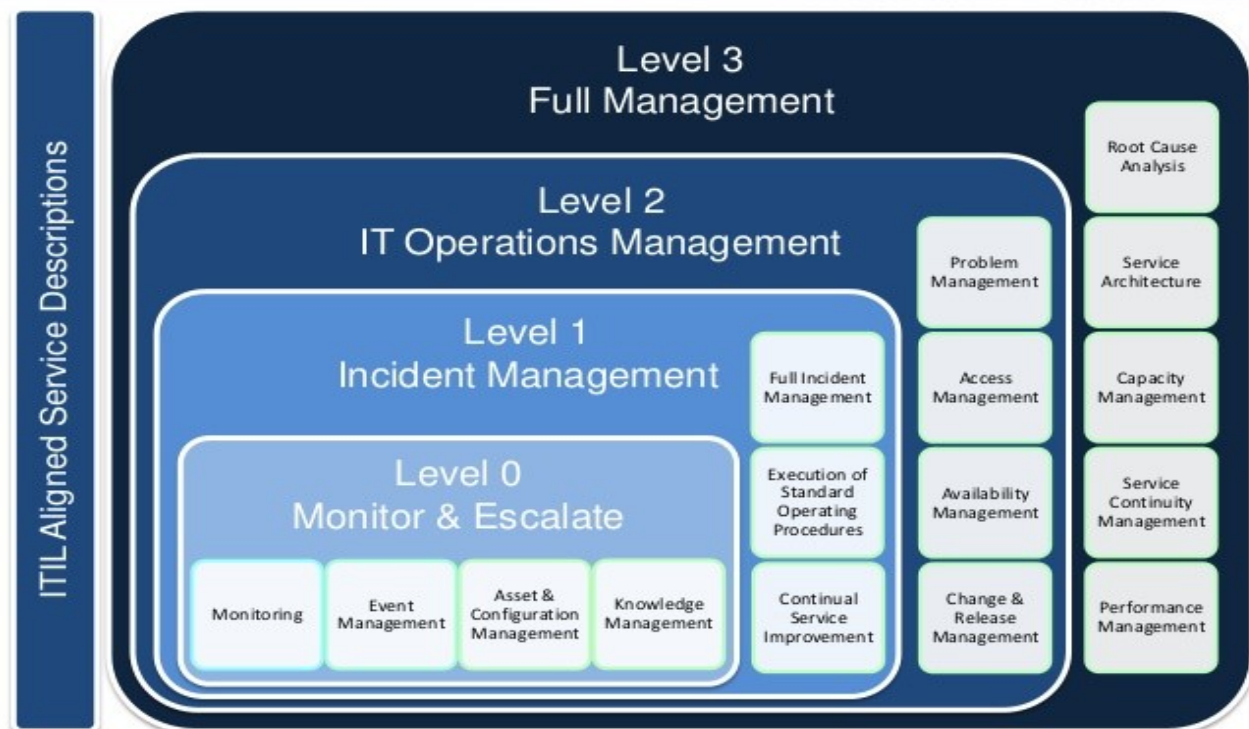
ITIL Aligned Service Descriptions

Level 3
Full Management

Level 2
IT Operations Management

Level 1
Incident Management

Level 0
Monitor & Escalate

Monitoring

Event Management

Asset & Configuration Management

Knowledge Management

Full Incident Management

Execution of Standard Operating Procedures

Continual Service Improvement

Problem Management

Access Management

Availability Management

Change & Release Management

Root Cause Analysis

Service Architecture

Capacity Management

Service Continuity Management

Performance Management